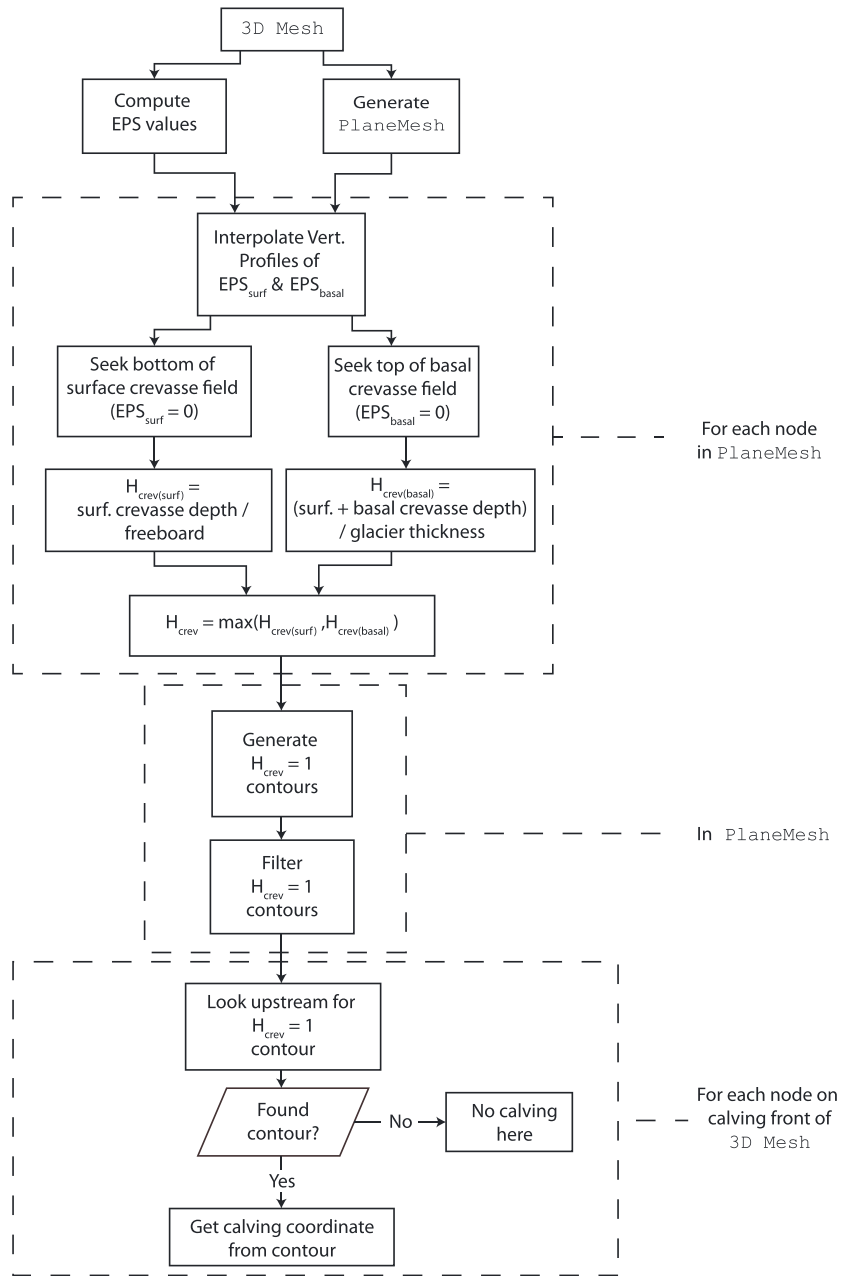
3D Mesh

Compute EPS values

Generate PlaneMesh

Interpolate Vert. Profiles of $EPS_{surf}$ & $EPS_{basal}$

Seek bottom of surface crevasse field ($EPS_{surf} = 0$)

Seek top of basal crevasse field ($EPS_{basal} = 0$)

For each node in PlaneMesh

$H_{crev(surf)}$ = surf. crevasse depth / freeboard

$H_{crev(basal)}$ = (surf. + basal crevasse depth) / glacier thickness

$H_{crev} = \max(H_{crev(surf)}, H_{crev(basal)})$

Generate $H_{crev} = 1$ contours

In PlaneMesh

Filter $H_{crev} = 1$ contours

Look upstream for $H_{crev} = 1$ contour

Found contour?

No

No calving here

For each node on calving front of 3D Mesh

Yes

Get calving coordinate from contour